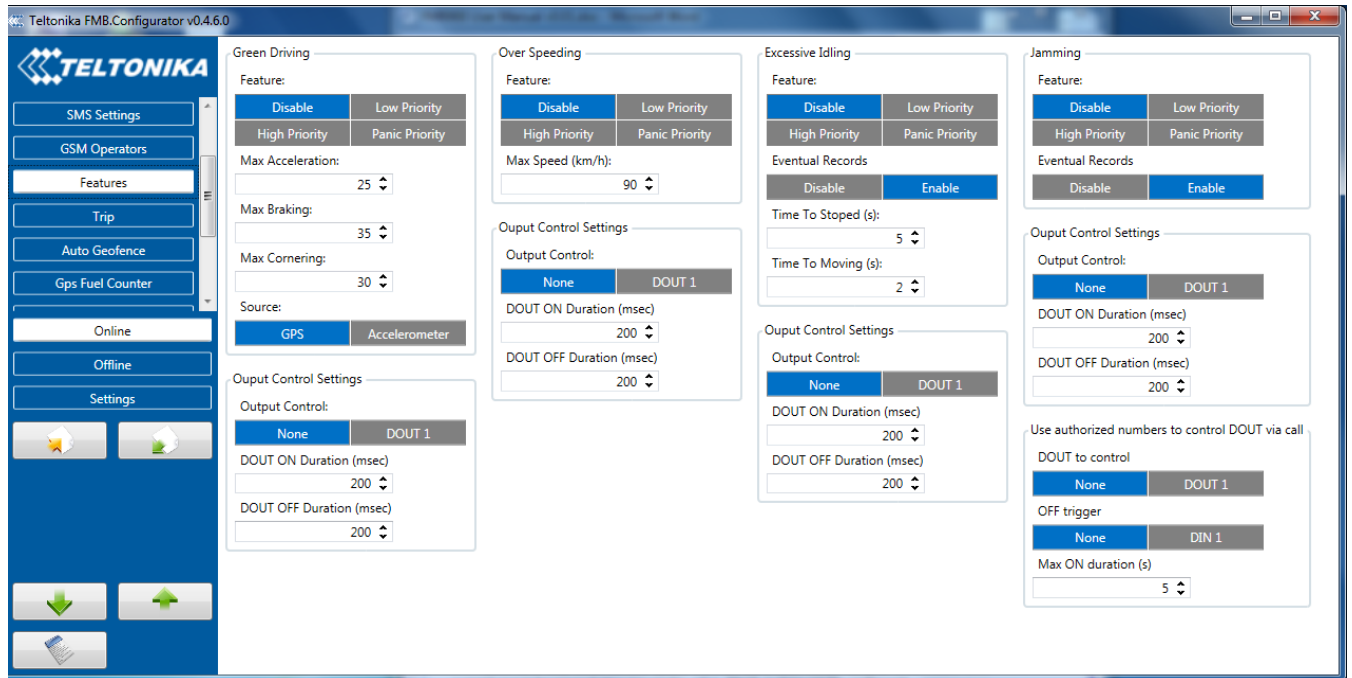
Teltonika FMB.Configurator v0.4.6.0

TELTONIKA

SMS Settings
GSM Operators
Features
Trip
Auto Geofence
Gps Fuel Counter

Online
Offline
Settings

Green Driving
Feature:
Disable | Low Priority
High Priority | Panic Priority
Max Acceleration:
25
Max Braking:
35
Max Cornering:
30
Source:
GPS | Accelerometer

Ouput Control Settings
Output Control:
None | DOUT 1
DOUT ON Duration (msec)
200
DOUT OFF Duration (msec)
200

Over Speeding
Feature:
Disable | Low Priority
High Priority | Panic Priority
Max Speed (km/h):
90

Ouput Control Settings
Output Control:
None | DOUT 1
DOUT ON Duration (msec)
200
DOUT OFF Duration (msec)
200

Excessive Idling
Feature:
Disable | Low Priority
High Priority | Panic Priority
Eventual Records
Disable | Enable
Time To Stoped (s):
5
Time To Moving (s):
2

Ouput Control Settings
Output Control:
None | DOUT 1
DOUT ON Duration (msec)
200
DOUT OFF Duration (msec)
200

Jamming
Feature:
Disable | Low Priority
High Priority | Panic Priority
Eventual Records
Disable | Enable

Ouput Control Settings
Output Control:
None | DOUT 1
DOUT ON Duration (msec)
200
DOUT OFF Duration (msec)
200

Use authorized numbers to control DOUT via call
DOUT to control
None | DOUT 1
OFF trigger
None | DIN 1
Max ON duration (s)
5